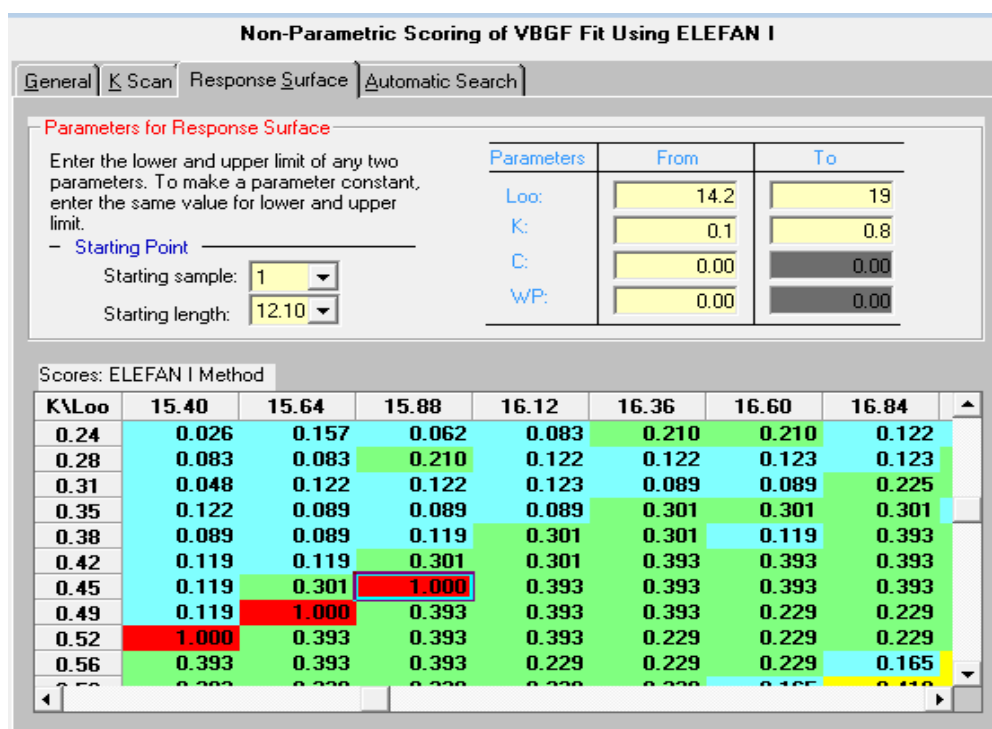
Non-Parametric Scoring of VBGF Fit Using ELEFAN I

General | K Scan | Response Surface | Automatic Search

Parameters for Response Surface

Enter the lower and upper limit of any two parameters. To make a parameter constant, enter the same value for lower and upper limit.

Starting Point

Starting sample: 1

Starting length: 12.10

| Parameters | From | To |
|---|---|---|
| Loo: | 14.2 | 19 |
| K: | 0.1 | 0.8 |
| C: | 0.00 | 0.00 |
| WP: | 0.00 | 0.00 |

Scores: ELEFAN I Method

| K\Loo | 15.40 | 15.64 | 15.88 | 16.12 | 16.36 | 16.60 | 16.84 |
|---|---|---|---|---|---|---|---|
| 0.24 | 0.026 | 0.157 | 0.062 | 0.083 | 0.210 | 0.210 | 0.122 |
| 0.28 | 0.083 | 0.083 | 0.210 | 0.122 | 0.122 | 0.123 | 0.123 |
| 0.31 | 0.048 | 0.122 | 0.122 | 0.123 | 0.089 | 0.089 | 0.225 |
| 0.35 | 0.122 | 0.089 | 0.089 | 0.089 | 0.301 | 0.301 | 0.301 |
| 0.38 | 0.089 | 0.089 | 0.119 | 0.301 | 0.301 | 0.119 | 0.393 |
| 0.42 | 0.119 | 0.119 | 0.301 | 0.301 | 0.393 | 0.393 | 0.393 |
| 0.45 | 0.119 | 0.301 | 1.000 | 0.393 | 0.393 | 0.393 | 0.393 |
| 0.49 | 0.119 | 1.000 | 0.393 | 0.393 | 0.393 | 0.229 | 0.229 |
| 0.52 | 1.000 | 0.393 | 0.393 | 0.393 | 0.229 | 0.229 | 0.229 |
| 0.56 | 0.393 | 0.393 | 0.393 | 0.229 | 0.229 | 0.229 | 0.165 |
| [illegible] | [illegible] | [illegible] | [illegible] | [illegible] | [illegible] | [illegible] | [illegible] |